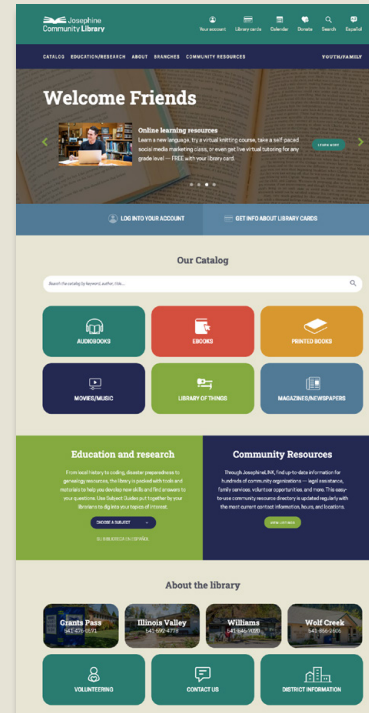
Josephine Community Library

Your account
Library cards
Calendar
Donate
Search
Español

CATALOG EDUCATION/RESEARCH ABOUT BRANCHES COMMUNITY RESOURCES YOUTH/FAMILY

Welcome Friends

Online learning resources
Learn a new language, try a virtual knitting course, take a self-paced social media marketing class, or even get live virtual tutoring for any grade level — FREE with your library card.

LEARN MORE

LOG INTO YOUR ACCOUNT
GET INFO ABOUT LIBRARY CARDS

Our Catalog

Search the catalog by keyword, author, title...

AUDIOBOOKS
EBOOKS
PRINTED BOOKS
MOVIES/MUSIC
LIBRARY OF THINGS
MAGAZINES/NEWSPAPERS

Education and research

From local history to coding, disaster preparedness to genealogy resources, the library is packed with tools and materials to help you develop new skills and find answers to your questions. Use Subject Guides put together by your librarians to dig into your topics of interest.

CHOOSE A SUBJECT

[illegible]

Community Resources

Through JosephineLINK, find up-to-date information for hundreds of community organizations — legal assistance, family services, volunteer opportunities, and more. This easy-to-use community resource directory is updated regularly with the most current contact information, hours, and locations.

VIEW LISTINGS

About the library

Grants Pass
541-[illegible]

Illinois Valley
541-592-4778

Williams
541-846-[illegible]

Wolf Creek
541-866-2606

VOLUNTEERING
CONTACT US
DISTRICT INFORMATION